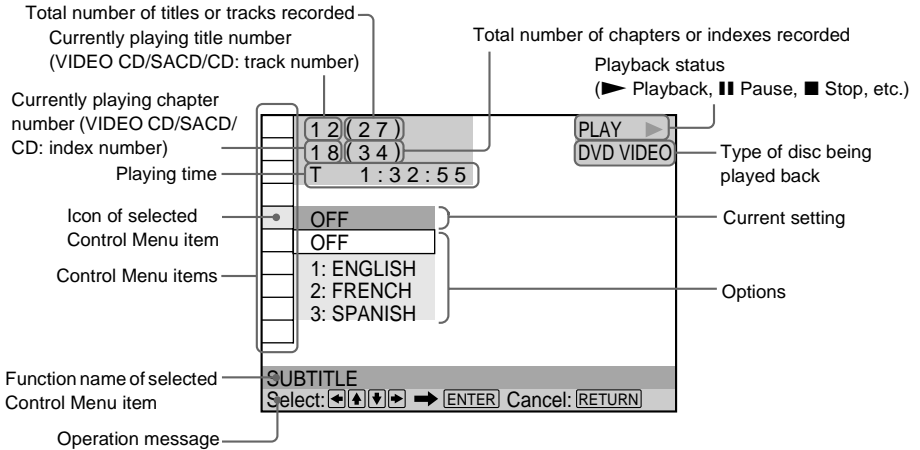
Total number of titles or tracks recorded
Currently playing title number (VIDEO CD/SACD/CD: track number)

Total number of chapters or indexes recorded

Playback status (► Playback, ❚❚ Pause, ■ Stop, etc.)

Currently playing chapter number (VIDEO CD/SACD/CD: index number)

Playing time

12 (27)
18 (34)
T 1:32:55

PLAY ►
DVD VIDEO

Type of disc being played back

Icon of selected Control Menu item

OFF

Current setting

Control Menu items

OFF
1: ENGLISH
2: FRENCH
3: SPANISH

Options

Function name of selected Control Menu item

SUBTITLE
Select: ◄ ▲ ▼ ► ➡ ENTER Cancel: RETURN

Operation message